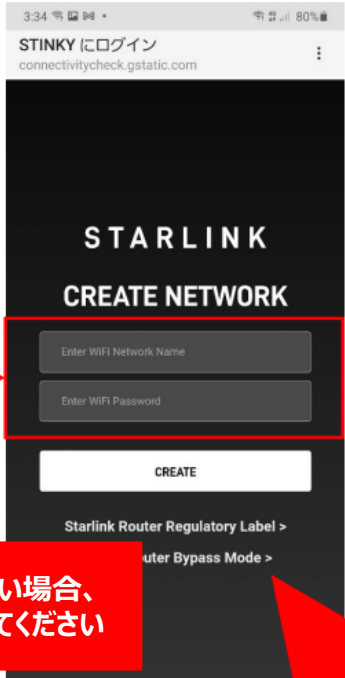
3:34 80%

STINKY にログイン
connectivitycheck.gstatic.com

STARLINK

CREATE NETWORK

Enter WiFi Network Name

Enter WiFi Password

CREATE

Starlink Router Regulatory Label >

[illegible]outer Bypass Mode >

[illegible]い場合、
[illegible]てください